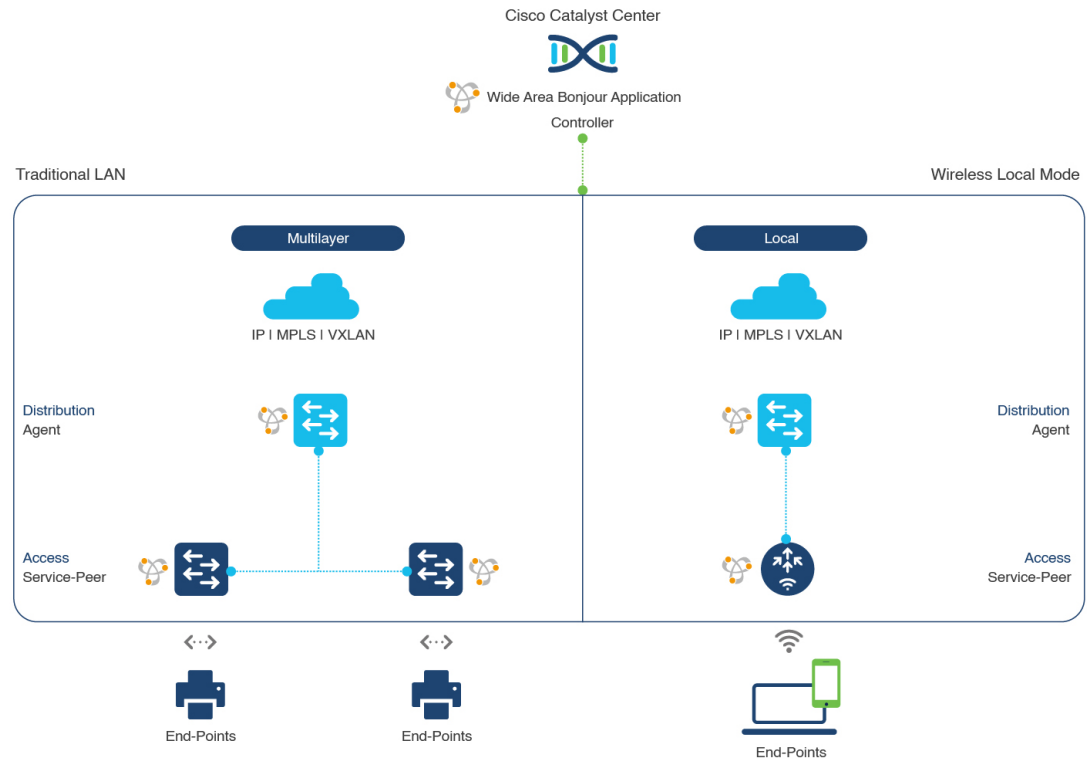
Cisco Catalyst Center

Wide Area Bonjour Application Controller

Traditional LAN

Wireless Local Mode

Multilayer

Local

IP | MPLS | VXLAN

IP | MPLS | VXLAN

Distribution
Agent

Distribution
Agent

Access
Service-Peer

Access
Service-Peer

End-Points

End-Points

End-Points